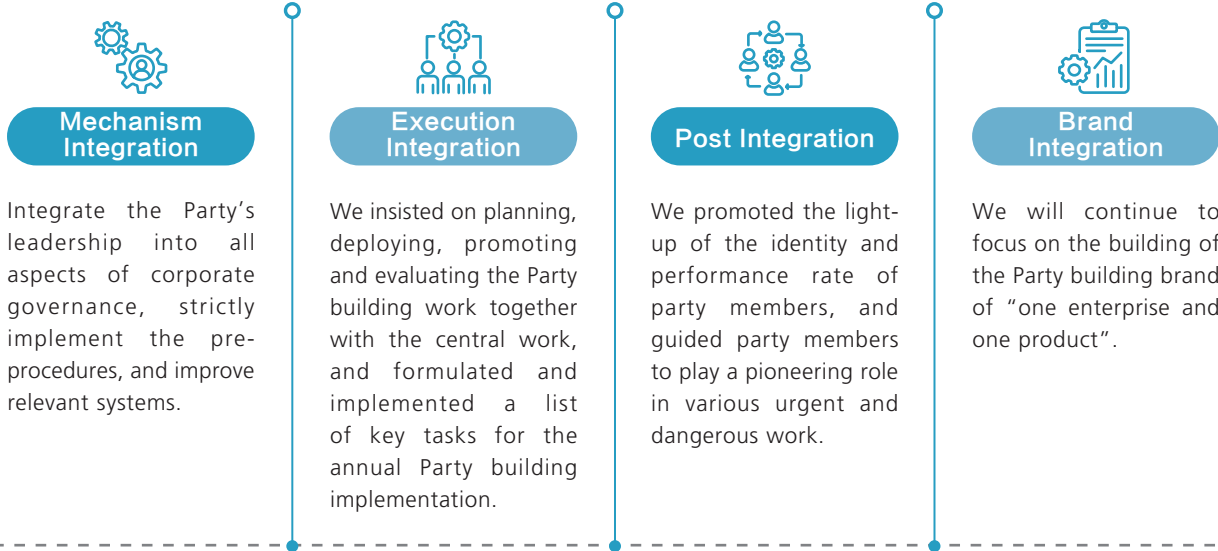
Mechanism Integration

Integrate the Party's leadership into all aspects of corporate governance, strictly implement the pre-procedures, and improve relevant systems.

Execution Integration

We insisted on planning, deploying, promoting and evaluating the Party building work together with the central work, and formulated and implemented a list of key tasks for the annual Party building implementation.

Post Integration

We promoted the light-up of the identity and performance rate of party members, and guided party members to play a pioneering role in various urgent and dangerous work.

Brand Integration

We will continue to focus on the building of the Party building brand of "one enterprise and one product".